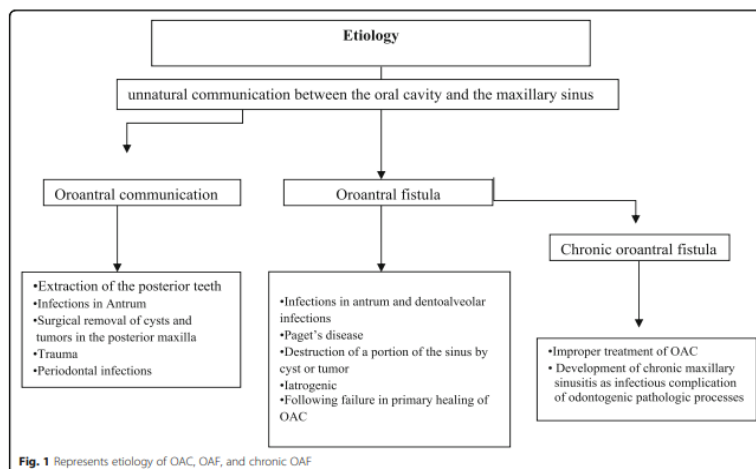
Etiology

unnatural communication between the oral cavity and the maxillary sinus

Oroantral communication

Oroantral fistula

Chronic oroantral fistula

•Extraction of the posterior teeth
•Infections in Antrum
•Surgical removal of cysts and tumors in the posterior maxilla
•Trauma
•Periodontal infections

•Infections in antrum and dentoalveolar infections
•Paget's disease
•Destruction of a portion of the sinus by cyst or tumor
•Iatrogenic
•Following failure in primary healing of OAC

•Improper treatment of OAC
• Development of chronic maxillary sinusitis as infectious complication of odontogenic pathologic processes

Fig. 1 Represents etiology of OAC, OAF, and chronic OAF